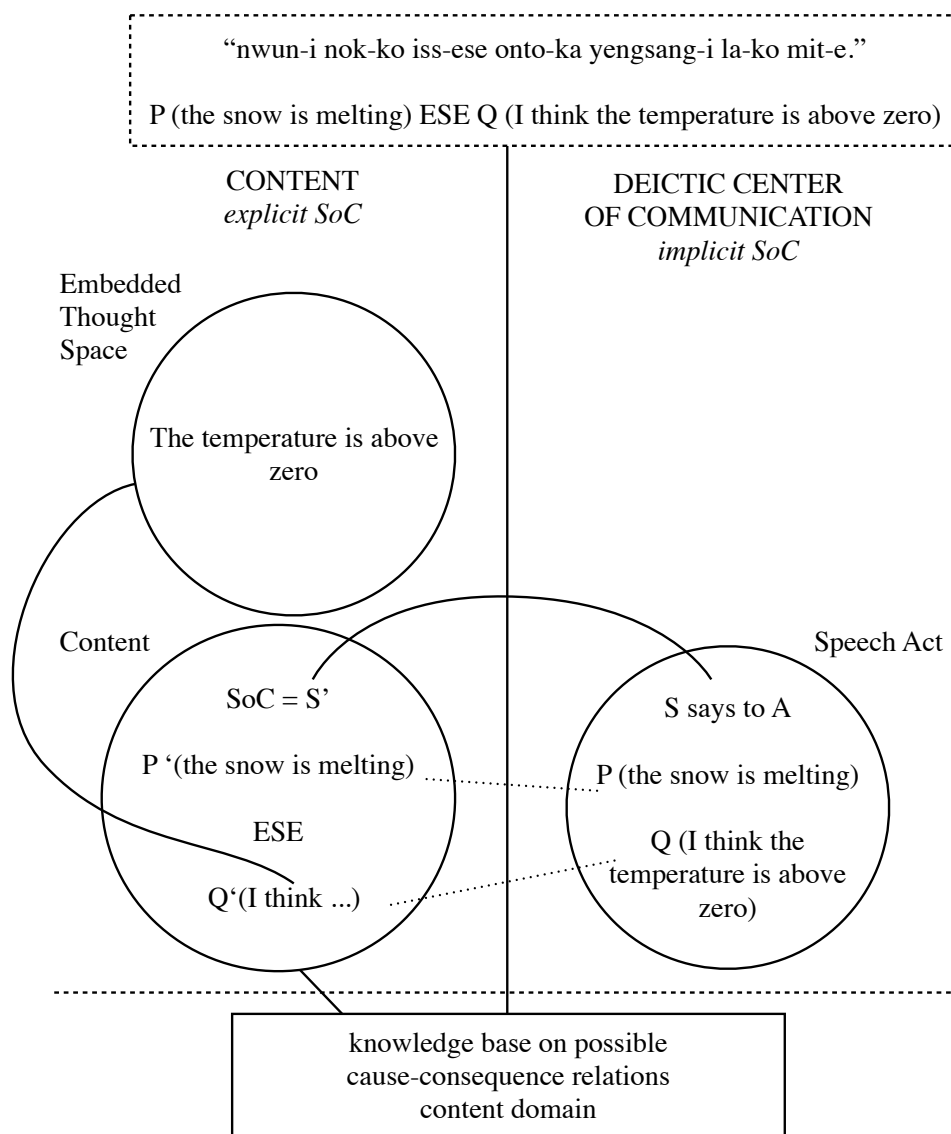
"nwun-i nok-ko iss-ese onto-ka yengsang-i la-ko mit-e."

P (the snow is melting) ESE Q (I think the temperature is above zero)

CONTENT
*explicit SoC*

DEICTIC CENTER OF COMMUNICATION
*implicit SoC*

Embedded Thought Space

The temperature is above zero

Content

Speech Act

SoC = S'

P '(the snow is melting)

ESE

Q'(I think ...)

S says to A

P (the snow is melting)

Q (I think the temperature is above zero)

knowledge base on possible cause-consequence relations content domain